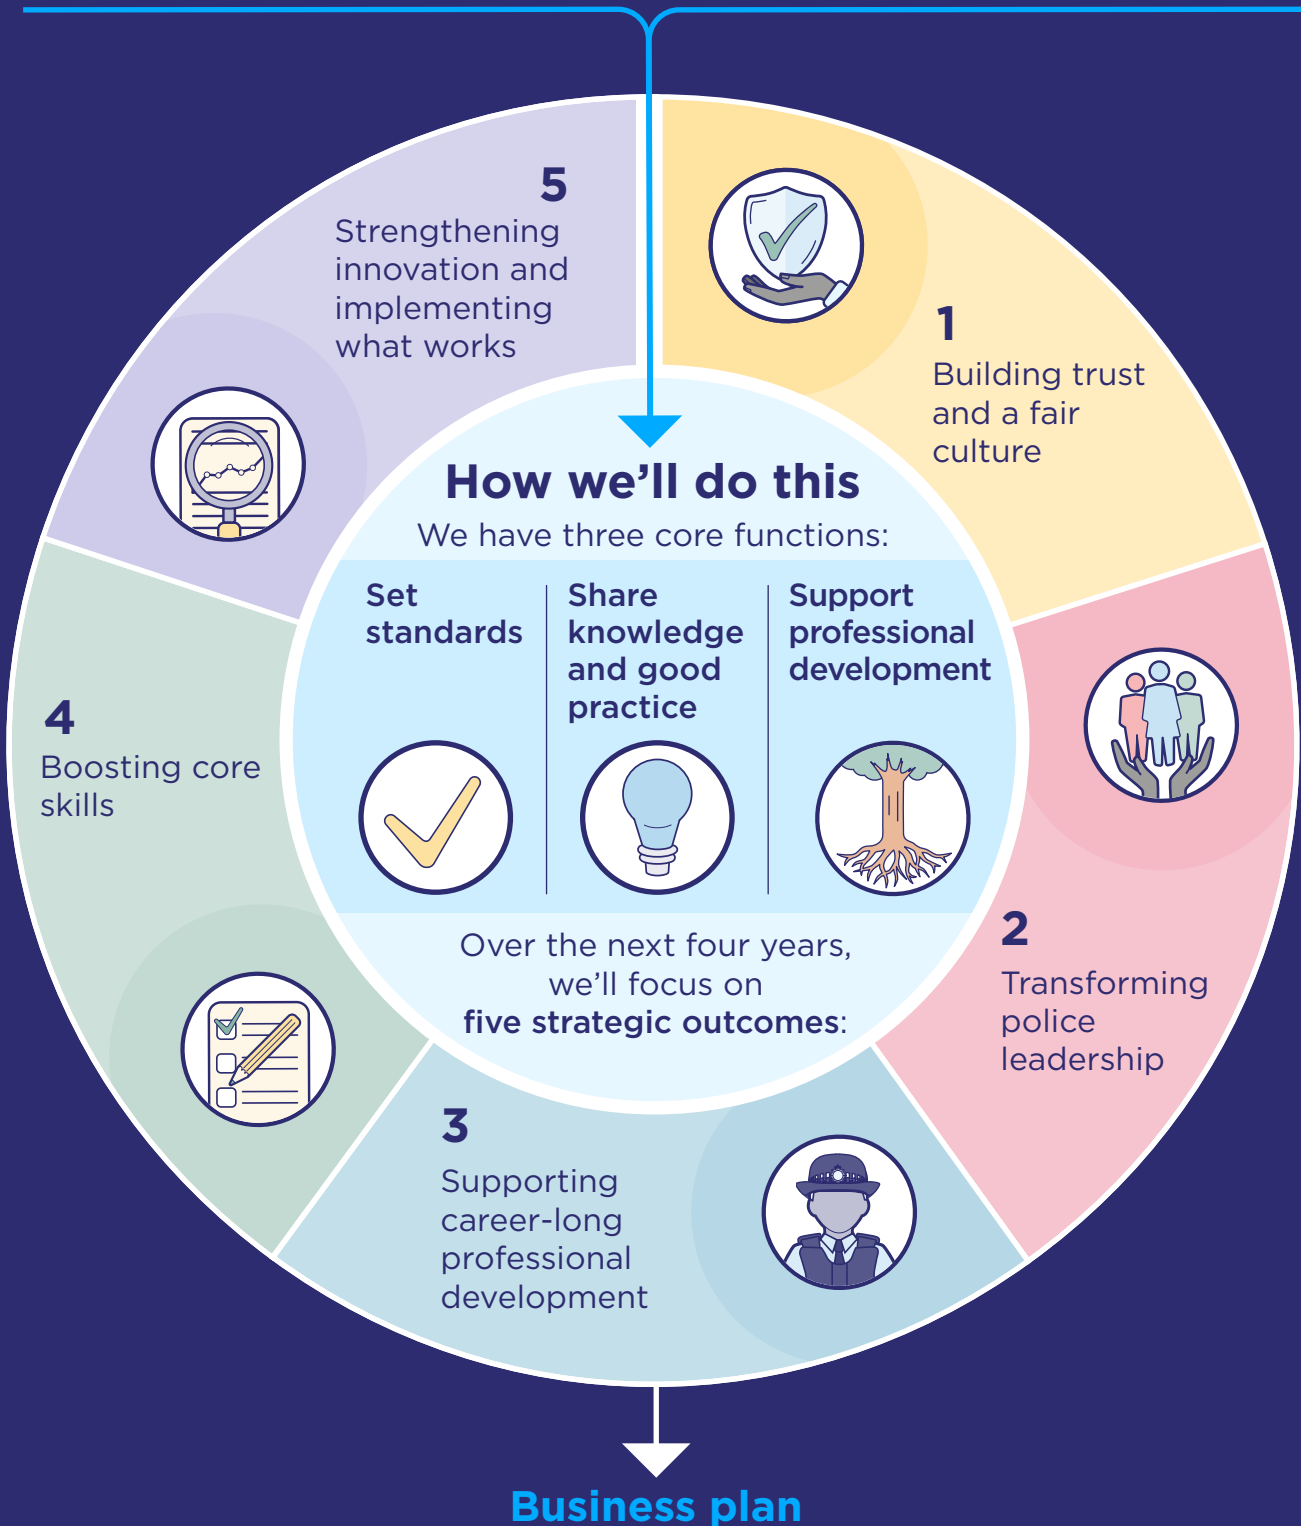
How we'll do this

We have three core functions:

Set standards

Share knowledge and good practice

Support professional development

Over the next four years, we'll focus on **five strategic outcomes**:

1
Building trust and a fair culture

2
Transforming police leadership

3
Supporting career-long professional development

4
Boosting core skills

5
Strengthening innovation and implementing what works

Business plan